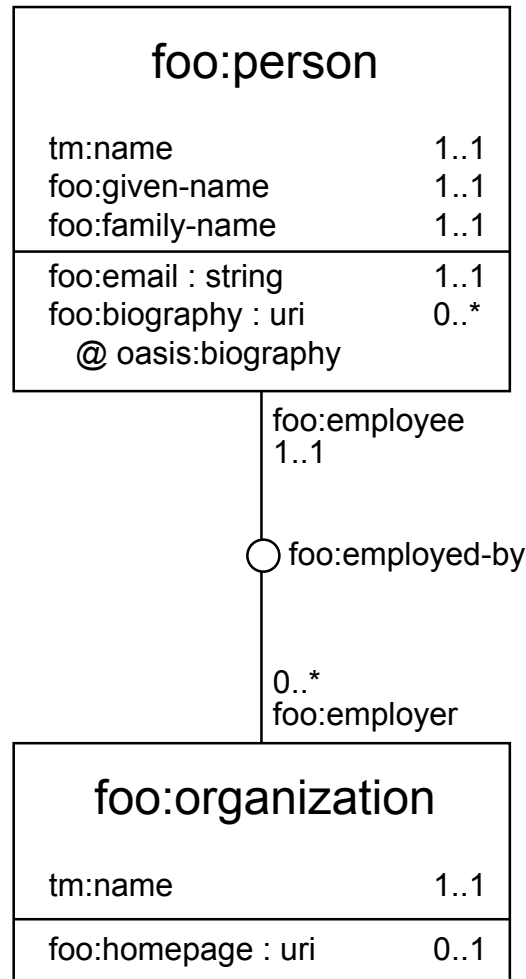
foo:person

tm:name 1..1
foo:given-name 1..1
foo:family-name 1..1

foo:email : string 1..1
foo:biography : uri 0..*
@ oasis:biography

foo:employee
1..1

foo:employed-by

0..*
foo:employer

foo:organization

tm:name 1..1

foo:homepage : uri 0..1